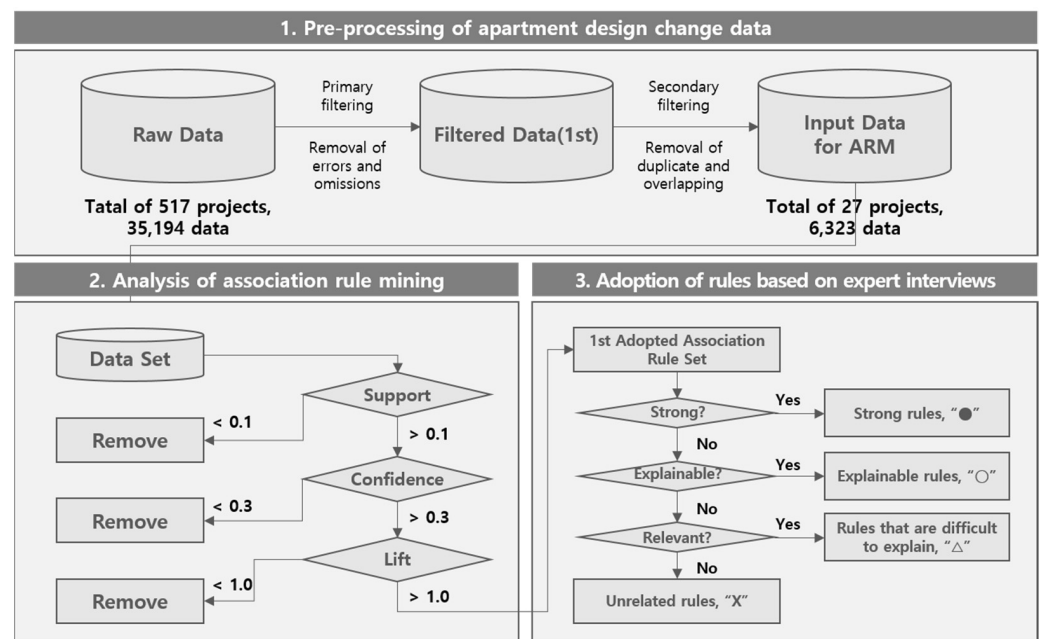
1. Pre-processing of apartment design change data

Raw Data

Primary filtering

Removal of errors and omissions

Filtered Data(1st)

Secondary filtering

Removal of duplicate and overlapping

Input Data for ARM

Tatal of 517 projects, 35,194 data

Total of 27 projects, 6,323 data

2. Analysis of association rule mining

Data Set

Support

< 0.1

Remove

> 0.1

Confidence

< 0.3

Remove

> 0.3

Lift

< 1.0

Remove

> 1.0

3. Adoption of rules based on expert interviews

1st Adopted Association Rule Set

Strong?

Yes

Strong rules, "●"

No

Explainable?

Yes

Explainable rules, "○"

No

Relevant?

Yes

Rules that are difficult to explain, "△"

No

Unrelated rules, "X"